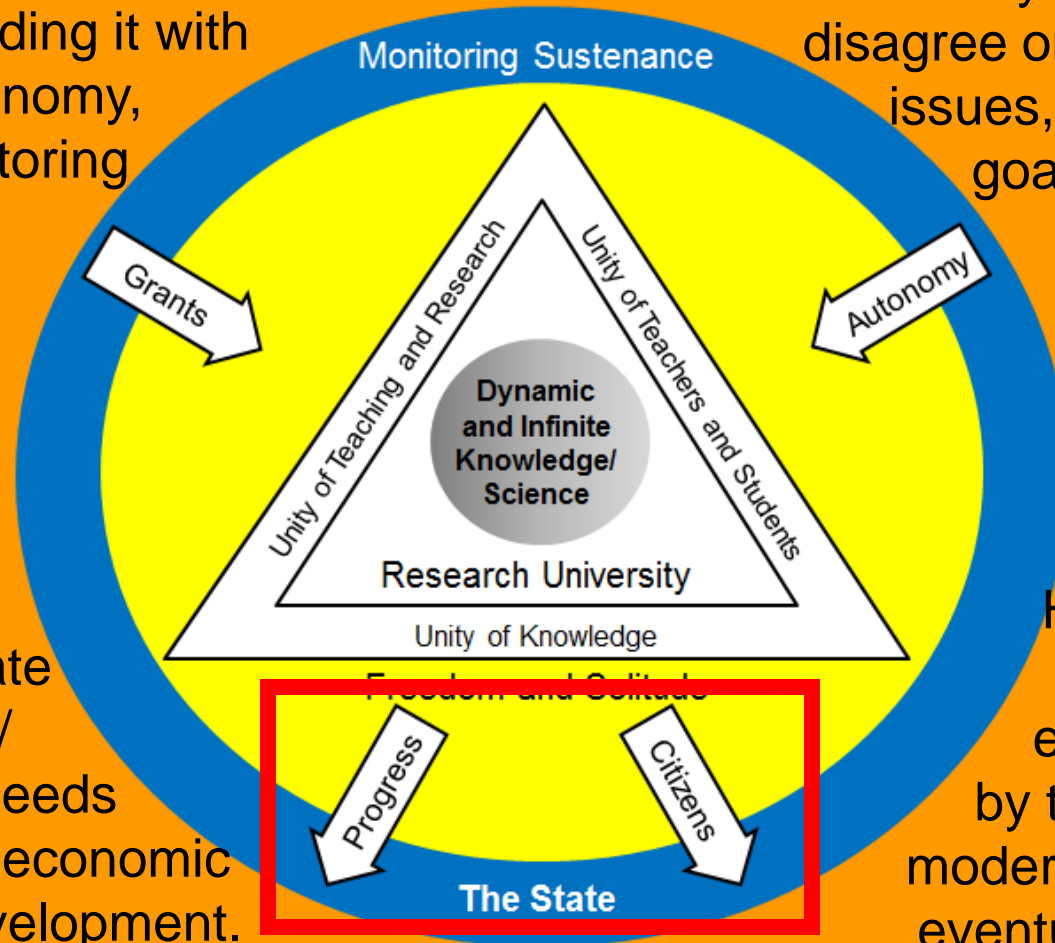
ding it with
nomy,
toring

disagree o
issues,
goa

ate
/
eeds
economic
velopment.

H
e
by t
moder
eventu

Monitoring Sustenance

Grants

Autonomy

Unity of Teaching and Research

Unity of Teachers and Students

Dynamic and Infinite Knowledge/ Science

Research University

Unity of Knowledge

Freedom and Solitude

Progress

Citizens

The State